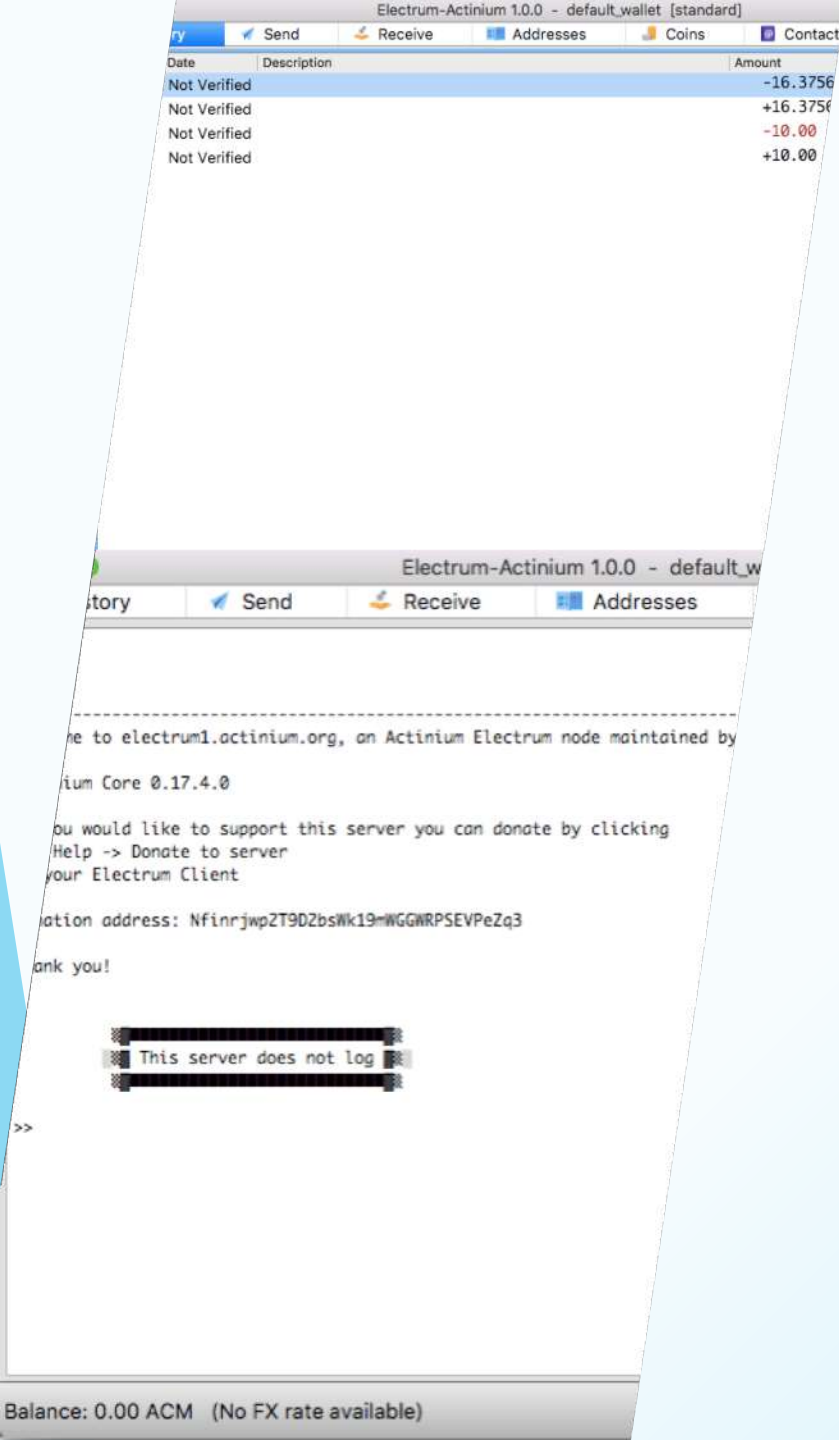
Electrum-Actinium 1.0.0 - default_wallet [standard]

ry | Send | Receive | Addresses | Coins | Contact

| Date | Description | Amount |
|---|---|---|
| Not Verified | | -16.3756 |
| Not Verified | | +16.3756 |
| Not Verified | | -10.00 |
| Not Verified | | +10.00 |

Electrum-Actinium 1.0.0 - default_w

story | Send | Receive | Addresses

---------------------------------------------------------------

e to electrum1.actinium.org, an Actinium Electrum node maintained by

ium Core 0.17.4.0

ou would like to support this server you can donate by clicking Help -> Donate to server your Electrum Client

ation address: Nfinrjwp2T9D2bsWk19-WGGWRPSEVPeZq3

ank you!

This server does not log

>>

Balance: 0.00 ACM (No FX rate available)